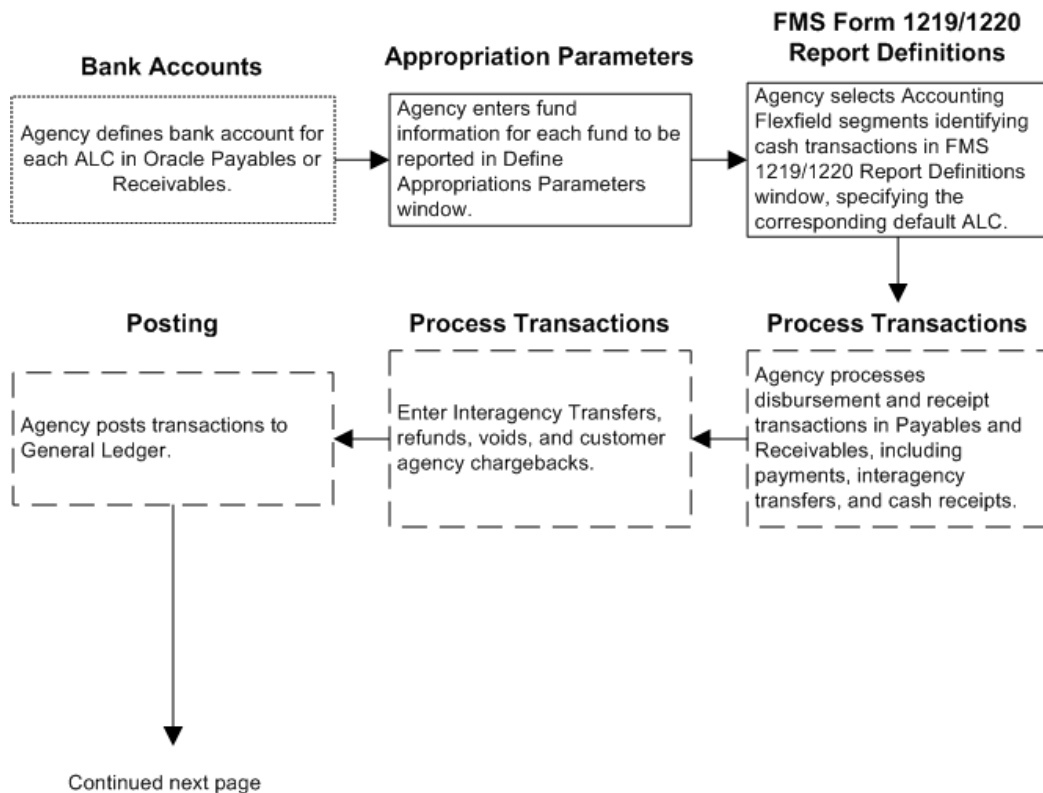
Bank Accounts

Agency defines bank account for each ALC in Oracle Payables or Receivables.

Appropriation Parameters

Agency enters fund information for each fund to be reported in Define Appropriations Parameters window.

FMS Form 1219/1220 Report Definitions

Agency selects Accounting Flexfield segments identifying cash transactions in FMS 1219/1220 Report Definitions window, specifying the corresponding default ALC.

Process Transactions

Agency processes disbursement and receipt transactions in Payables and Receivables, including payments, interagency transfers, and cash receipts.

Process Transactions

Enter Interagency Transfers, refunds, voids, and customer agency chargebacks.

Posting

Agency posts transactions to General Ledger.

Continued next page